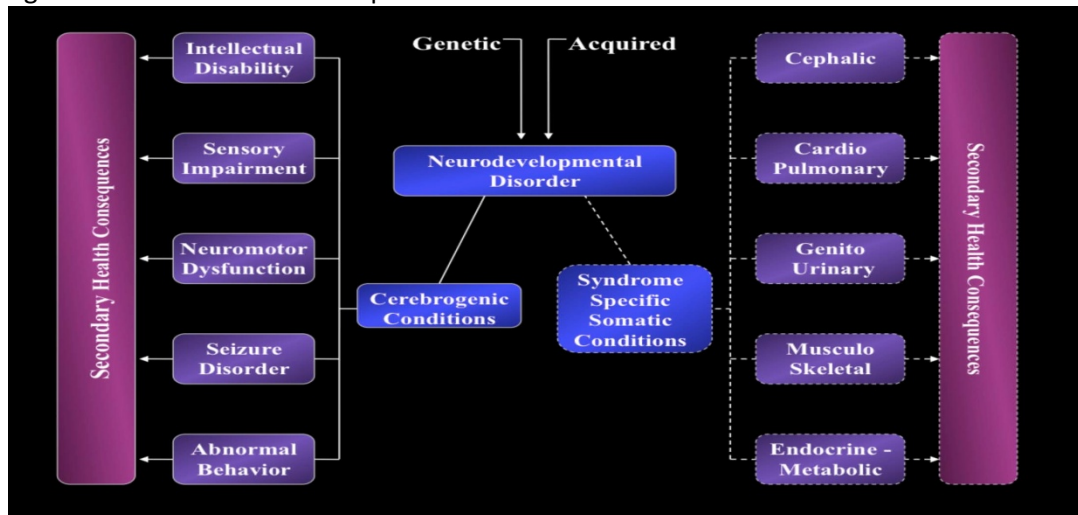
Secondary Health Consequences

Intellectual Disability

Sensory Impairment

Neuromotor Dysfunction

Seizure Disorder

Abnormal Behavior

Genetic

Acquired

Neurodevelopmental Disorder

Cerebrogenic Conditions

Syndrome Specific Somatic Conditions

Cephalic

Cardio Pulmonary

Genito Urinary

Musculo Skeletal

Endocrine - Metabolic

Secondary Health Consequences